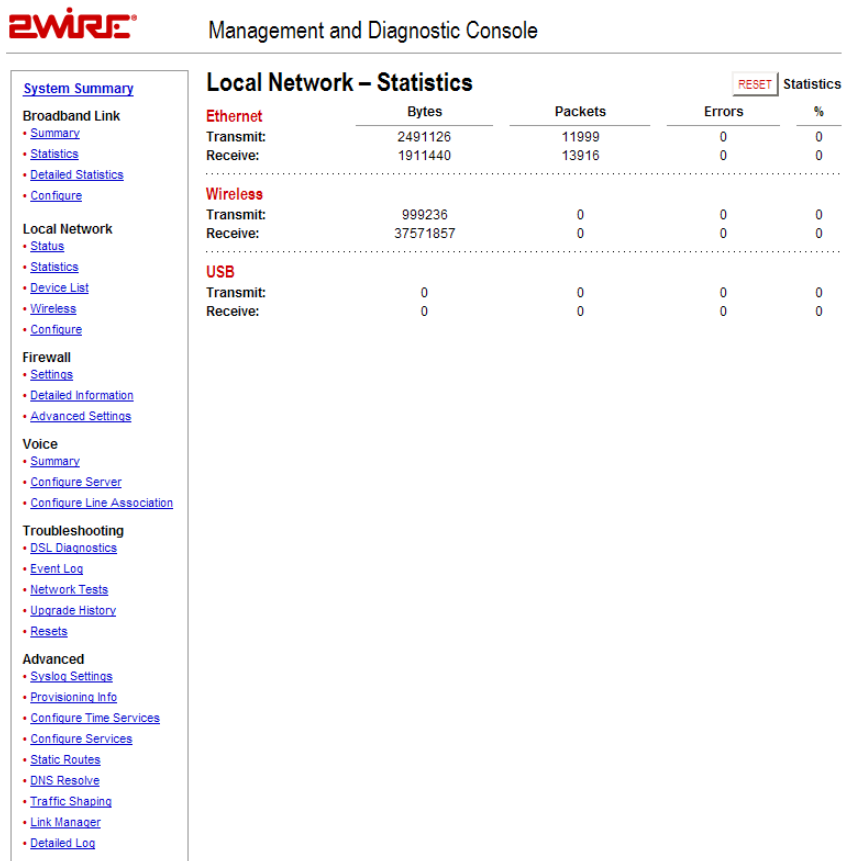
2WIRE®

Management and Diagnostic Console

System Summary

Broadband Link
• Summary
• Statistics
• Detailed Statistics
• Configure

Local Network
• Status
• Statistics
• Device List
• Wireless
• Configure

Firewall
• Settings
• Detailed Information
• Advanced Settings

Voice
• Summary
• Configure Server
• Configure Line Association

Troubleshooting
• DSL Diagnostics
• Event Log
• Network Tests
• Upgrade History
• Resets

Advanced
• Syslog Settings
• Provisioning Info
• Configure Time Services
• Configure Services
• Static Routes
• DNS Resolve
• Traffic Shaping
• Link Manager
• Detailed Log

Local Network – Statistics

RESET Statistics

| Ethernet | Bytes | Packets | Errors | % |
|---|---|---|---|---|
| Transmit: | 2491126 | 11999 | 0 | 0 |
| Receive: | 1911440 | 13916 | 0 | 0 |

| Wireless | | | | |
|---|---|---|---|---|
| Transmit: | 999236 | 0 | 0 | 0 |
| Receive: | 37571857 | 0 | 0 | 0 |

| USB | | | | |
|---|---|---|---|---|
| Transmit: | 0 | 0 | 0 | 0 |
| Receive: | 0 | 0 | 0 | 0 |